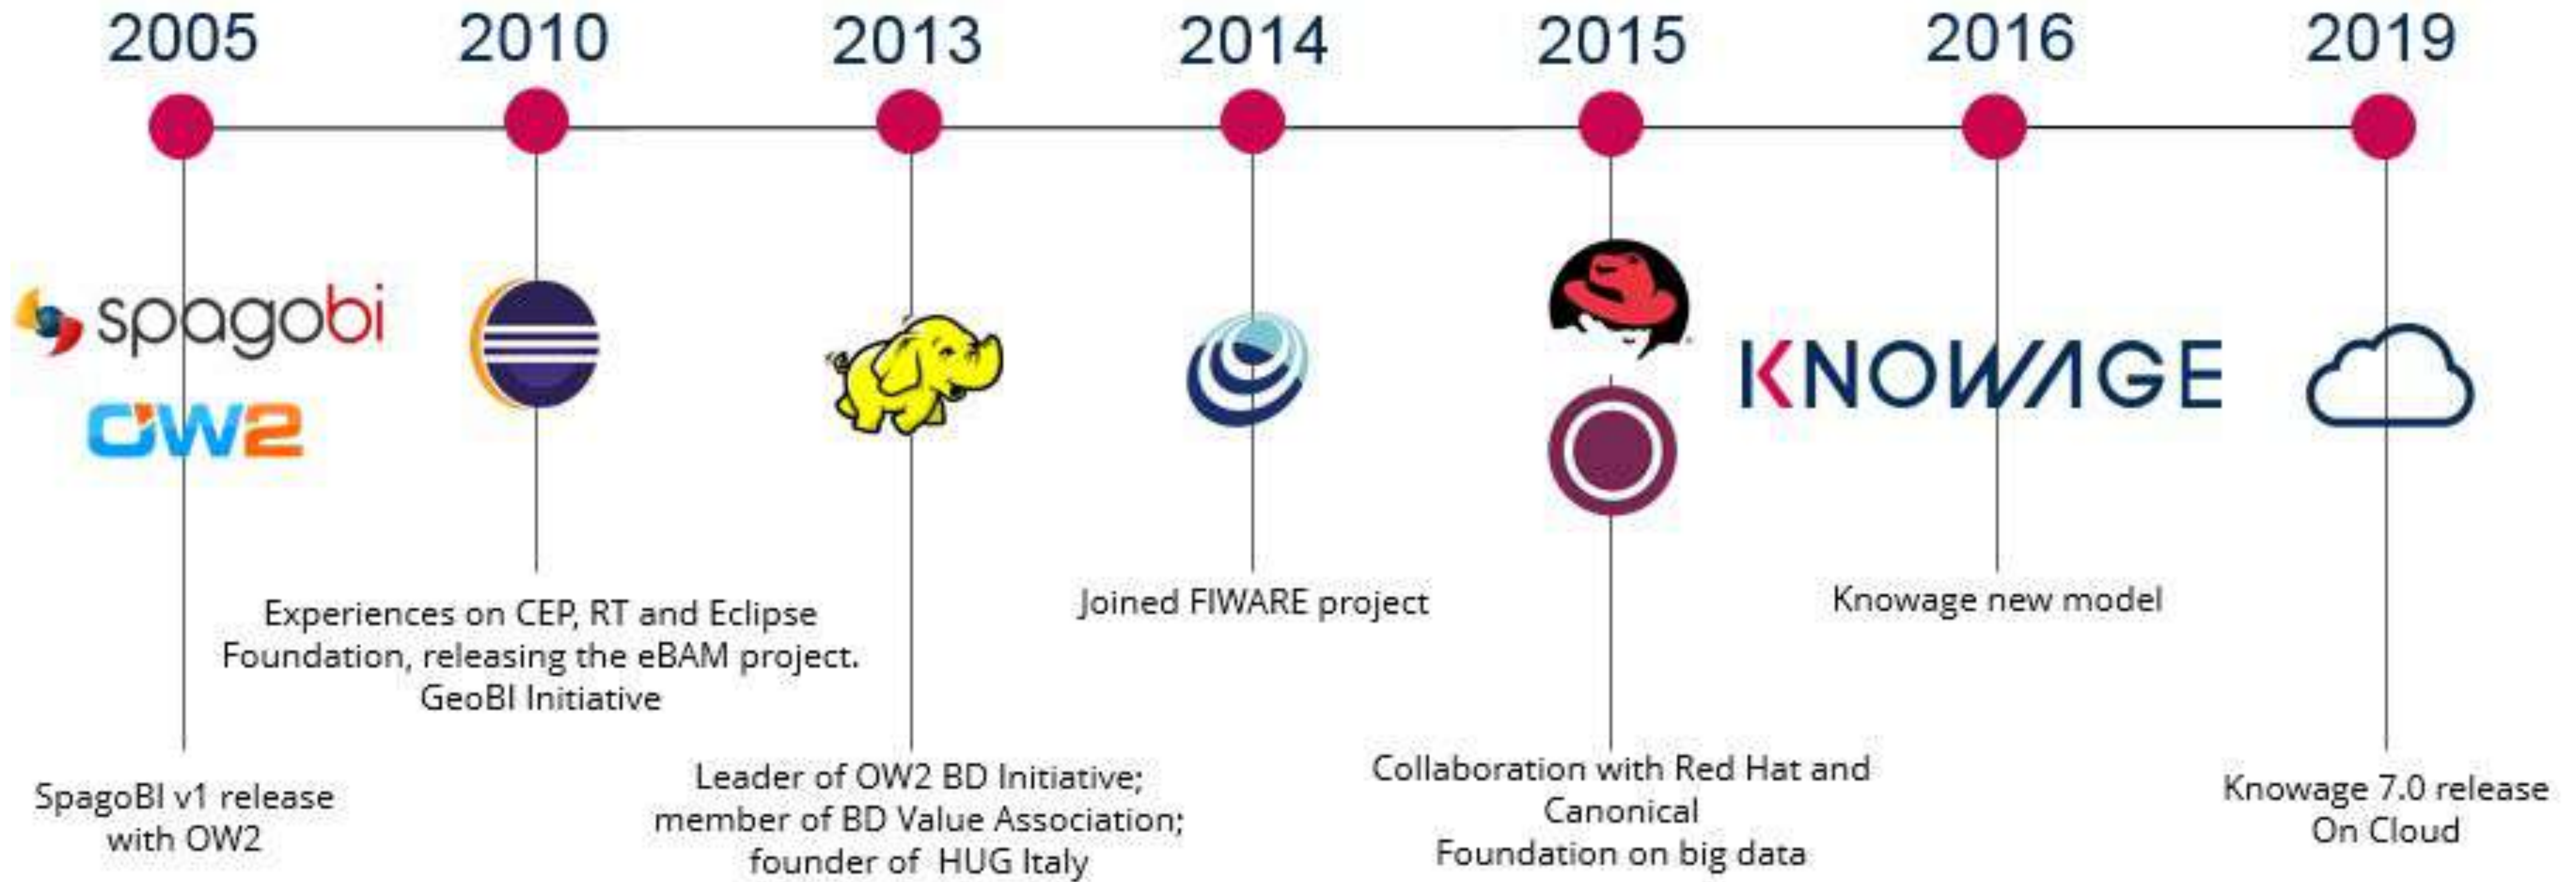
2005
spagobi
OW2
SpagoBI v1 release with OW2

2010
Experiences on CEP, RT and Eclipse Foundation, releasing the eBAM project. GeoBI Initiative

2013
Leader of OW2 BD Initiative; member of BD Value Association; founder of HUG Italy

2014
Joined FIWARE project

2015
Collaboration with Red Hat and Canonical Foundation on big data

2016
KNOWAGE
Knowage new model

2019
Knowage 7.0 release On Cloud